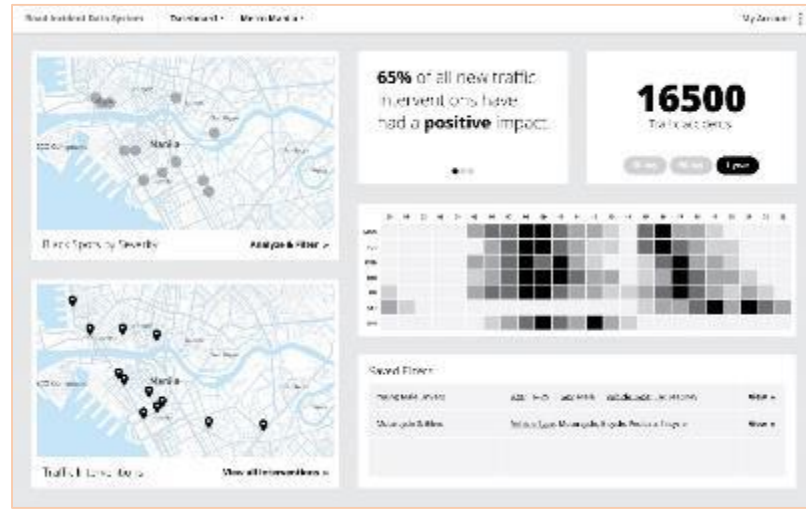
Road Incident Data System Dashboard ▾ Metro Manila ▾ My Account

Manila

Black Spots by Severity Analyze & Filter ↗

Manila

Traffic Interventions View all interventions ↗

65% of all new traffic interventions have had a **positive** impact.

16500
Traffic accidents

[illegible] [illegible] 1 year

Saved Filters

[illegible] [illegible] Show ▸

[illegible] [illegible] Show ▸